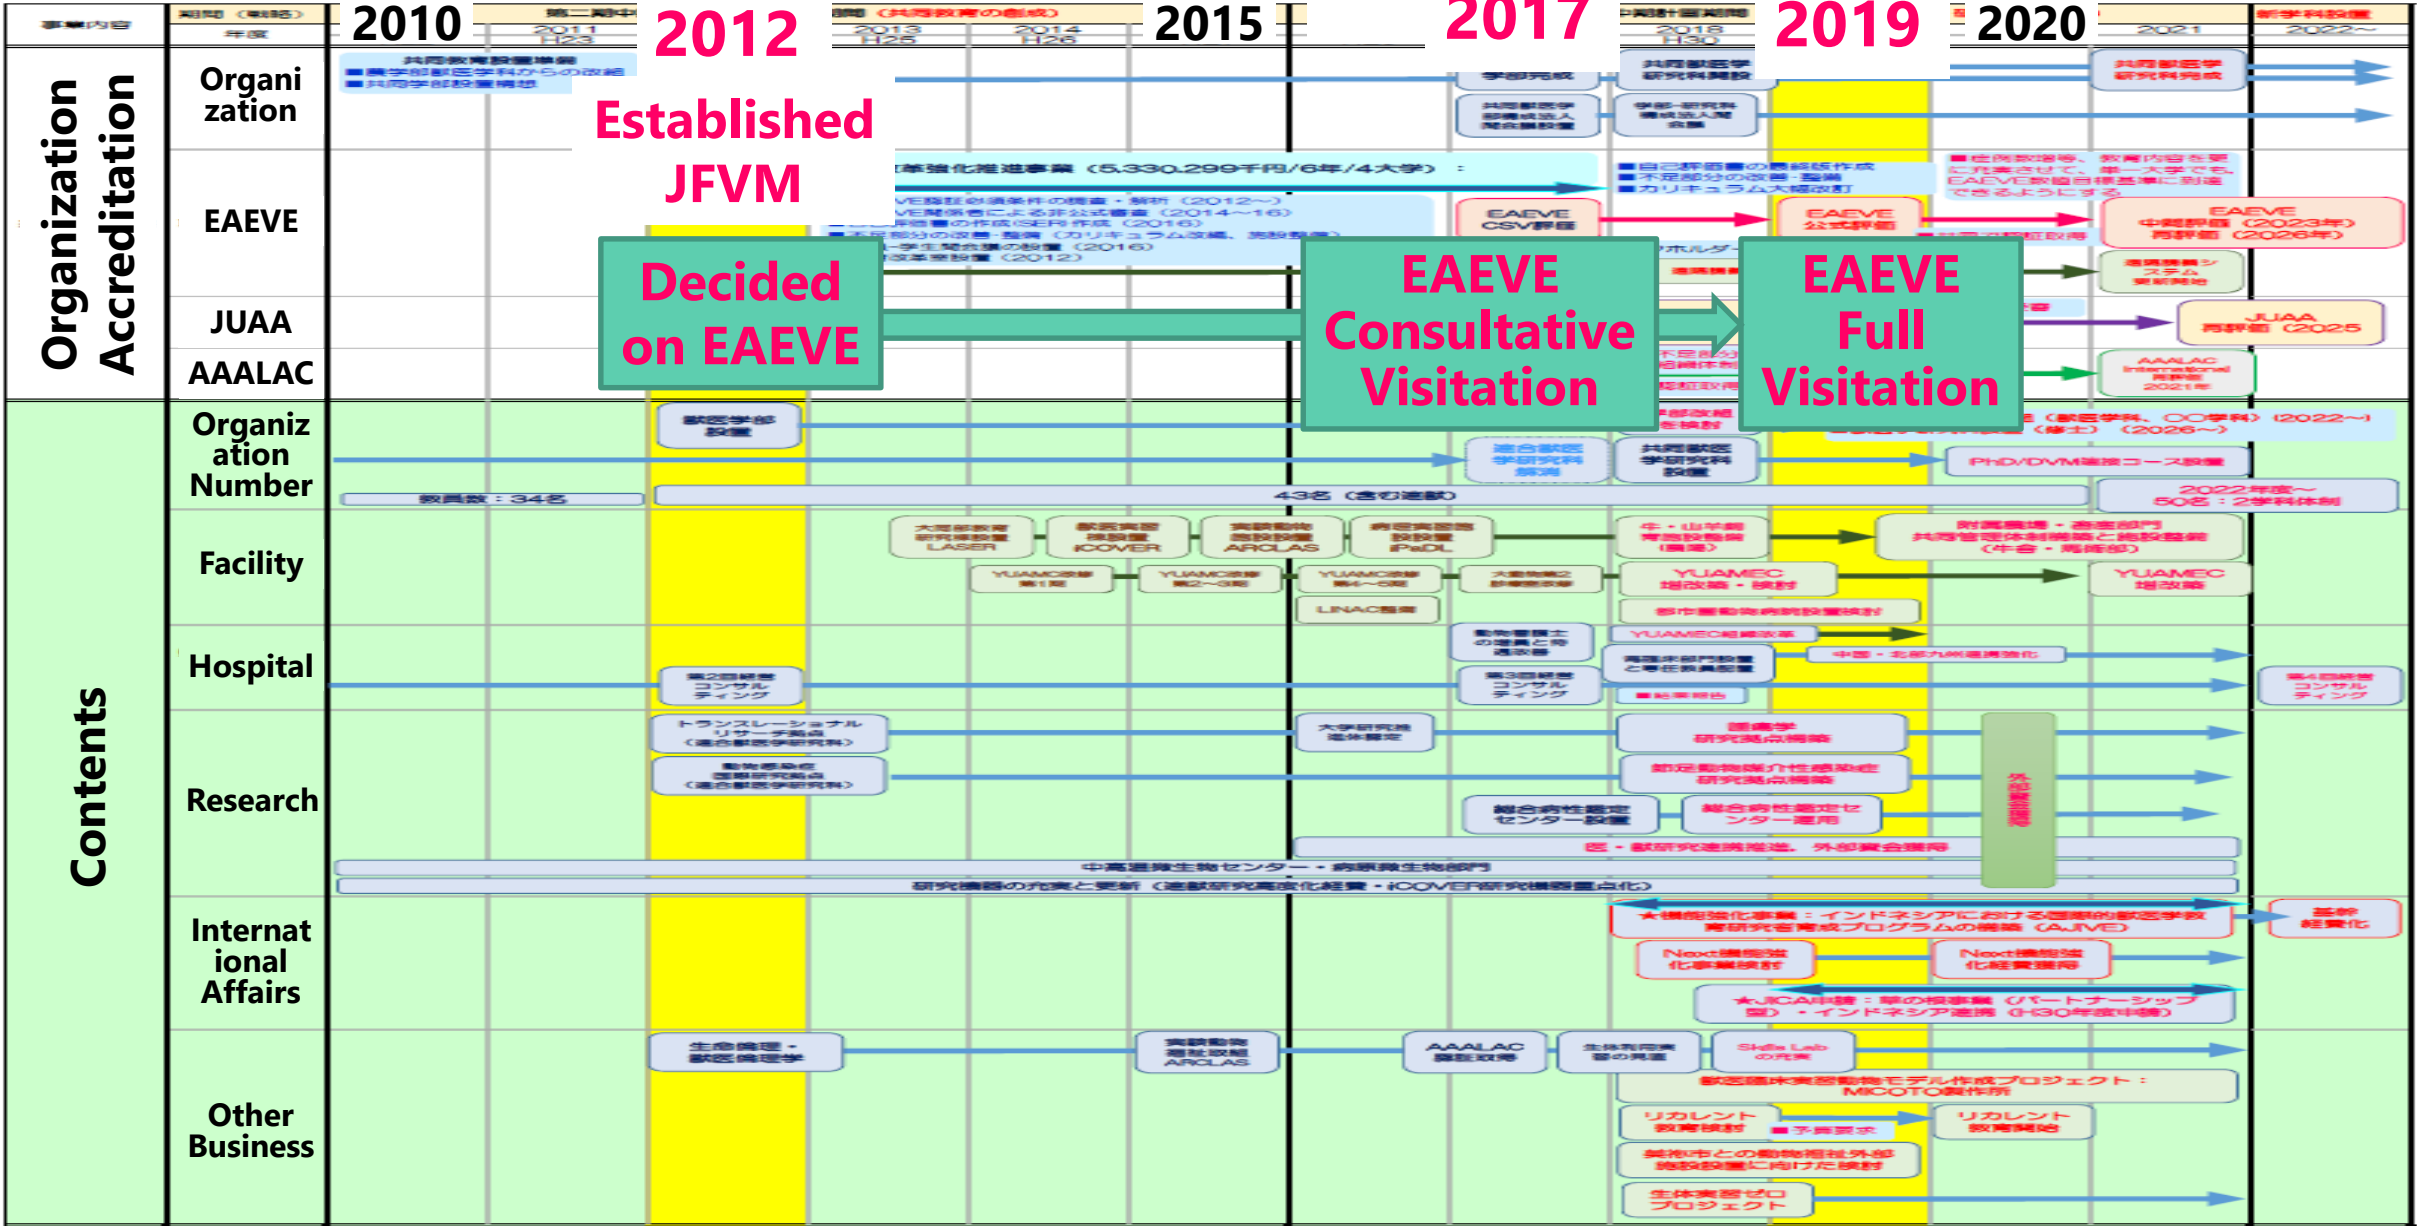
2010 2011 H23 2012 2013 H25 2014 H26 2015 2017 2018 H30 2019 2020 2021 2022~

Organization Accreditation

Organization

EAEVE

JUAA

AAALAC

Established JFVM

Decided on EAEVE

EAEVE Consultative Visitation

EAEVE Full Visitation

EAEVE CSV評価

EAEVE 公式評価

JUAA 再評価 (2025

Contents

Organization Number

教員数：34名

43名

2022年度～ 50名：2学科体制

Facility

LASER

iCOVER

ARCLAS

iPaDL

YUAMEC

LINAC

Hospital

Research

Internat ional Affairs

Next

Other Business

AAALAC

MICOTO

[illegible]